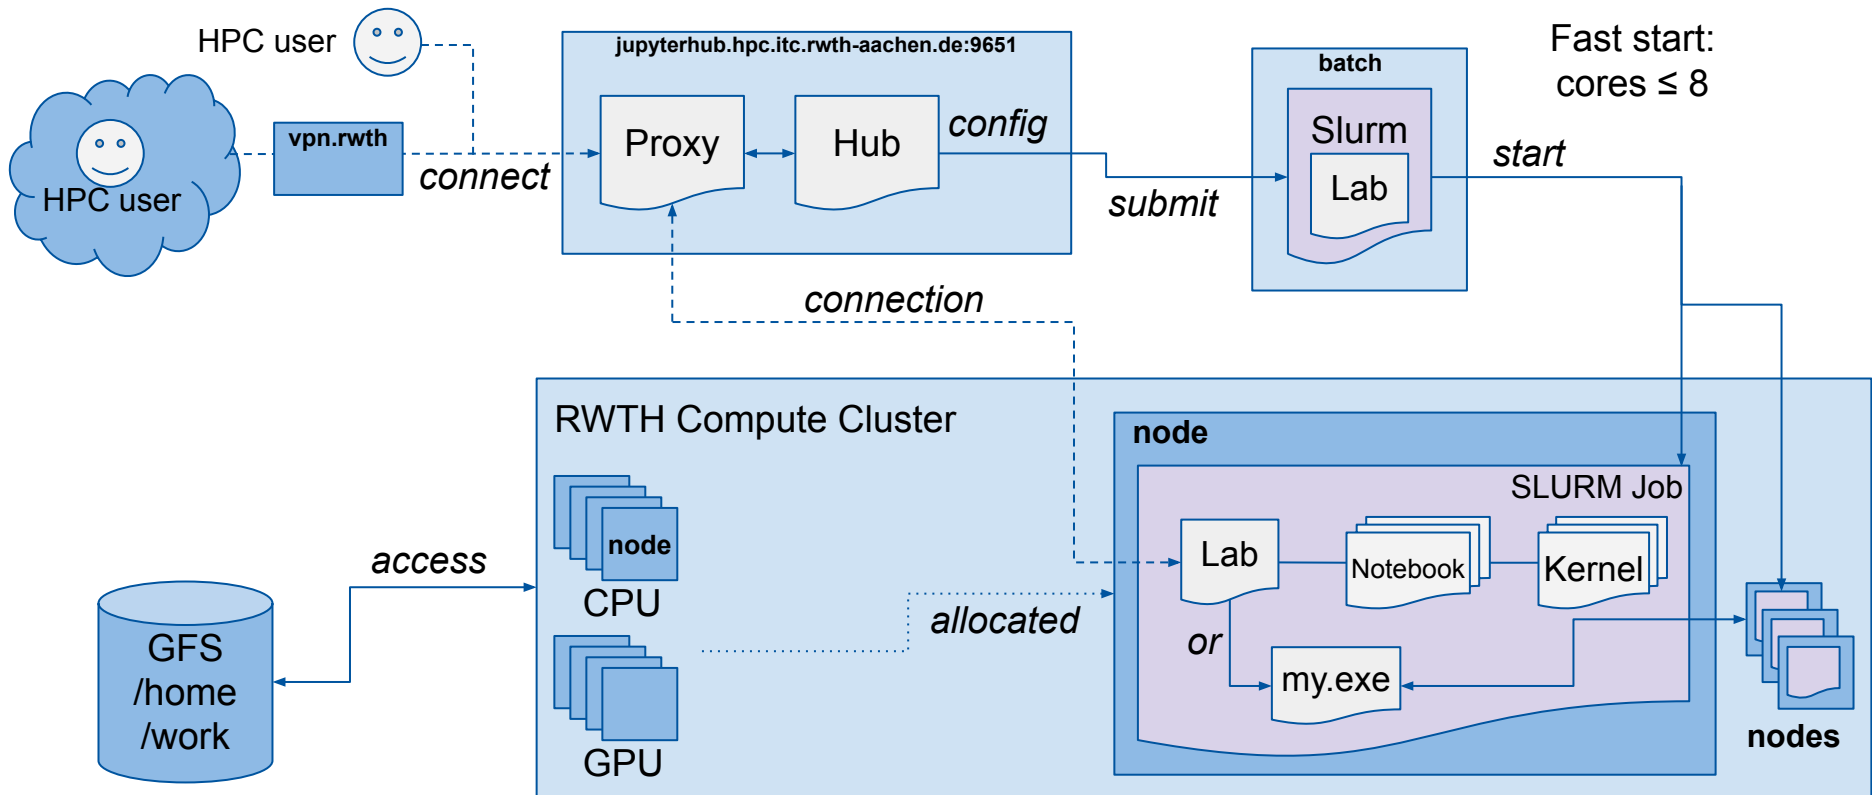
HPC user

HPC user

vpn.rwth

connect

jupyterhub.hpc.itc.rwth-aachen.de:9651

Proxy

Hub

config

submit

batch

Slurm

Lab

start

Fast start: cores $\leq$ 8

connection

RWTH Compute Cluster

node

CPU

GPU

access

GFS /home /work

allocated

node

SLURM Job

Lab

Notebook

Kernel

or

my.exe

nodes